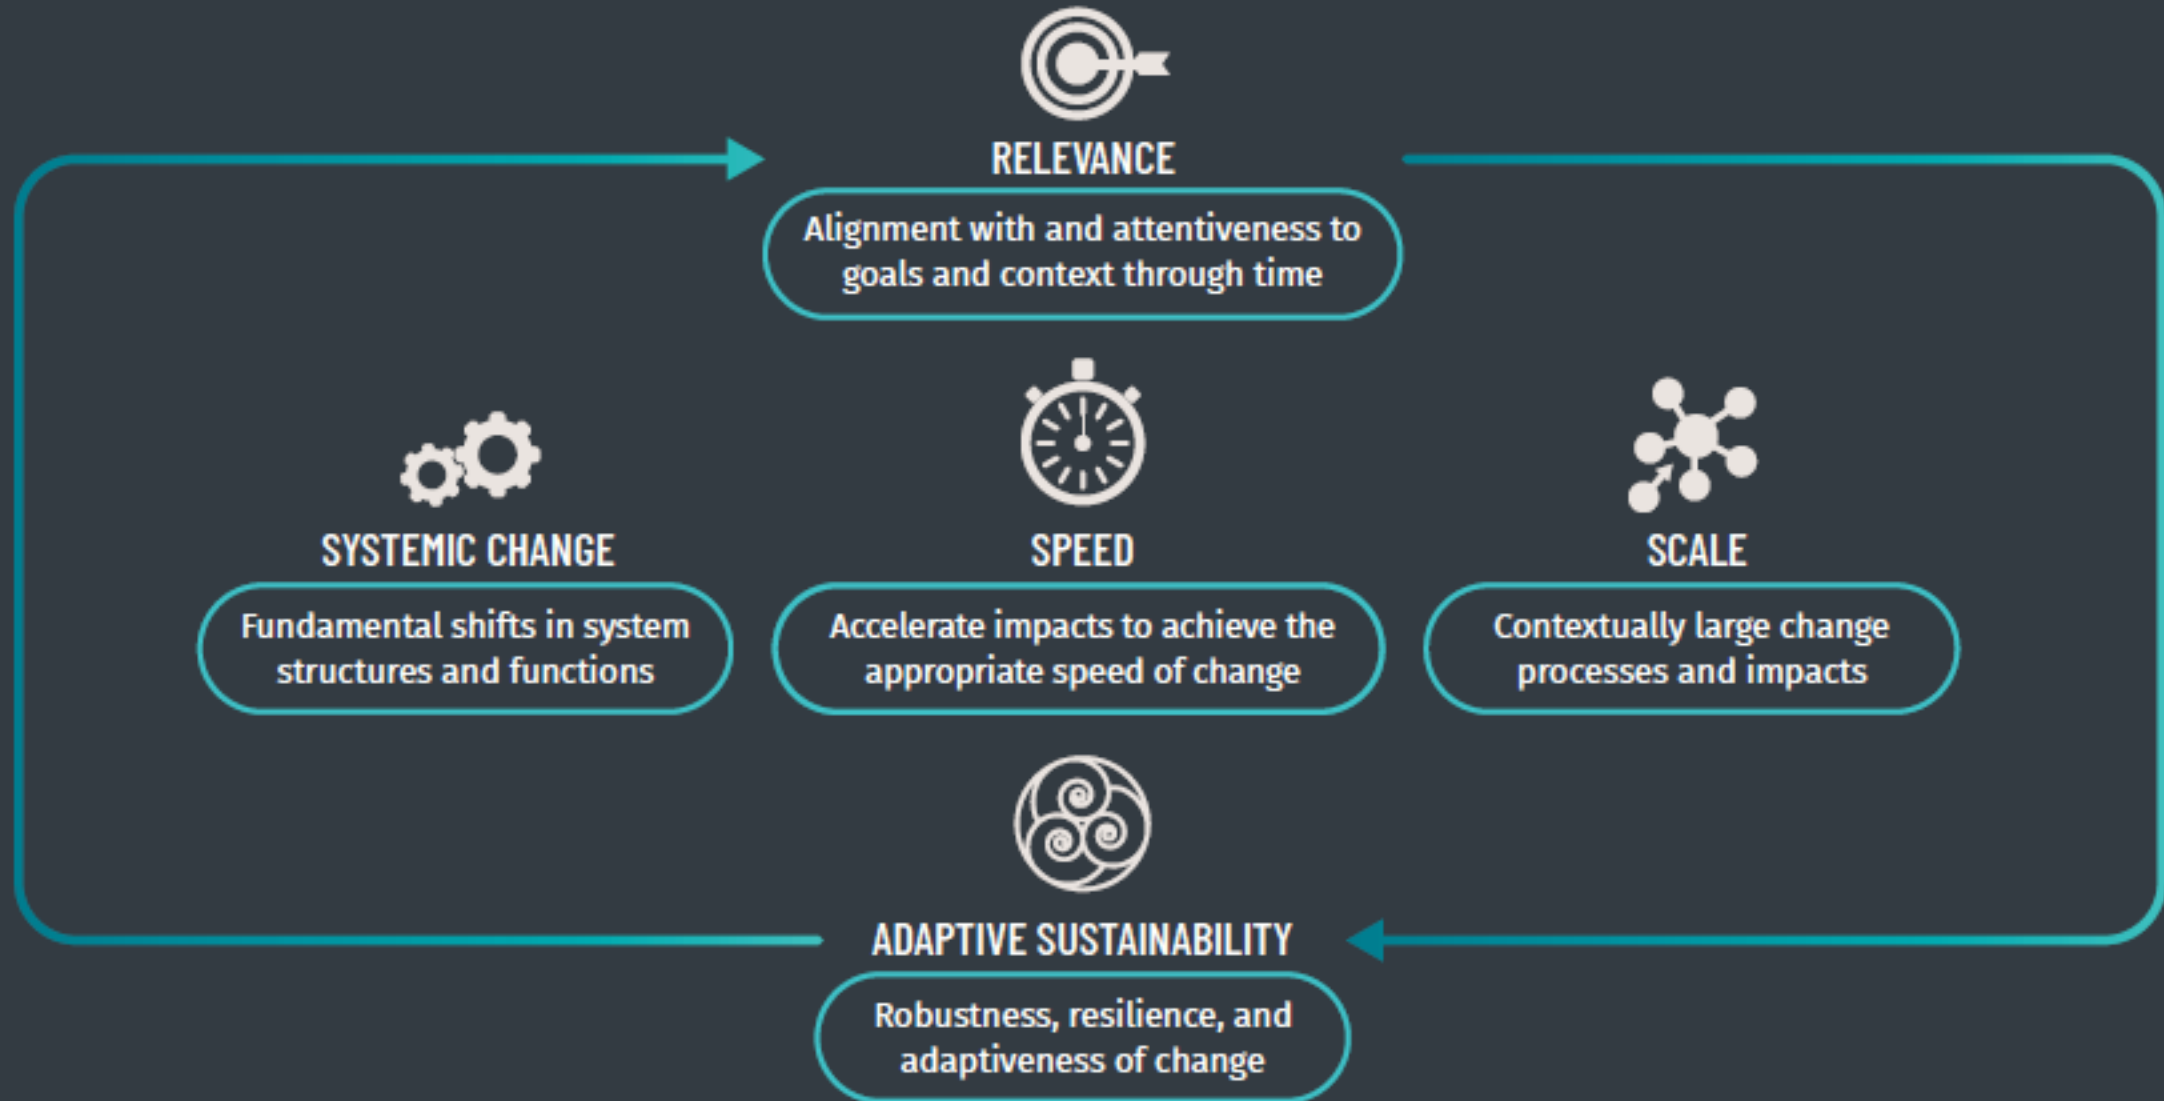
RELEVANCE

Alignment with and attentiveness to goals and context through time

SYSTEMIC CHANGE

Fundamental shifts in system structures and functions

SPEED

Accelerate impacts to achieve the appropriate speed of change

SCALE

Contextually large change processes and impacts

ADAPTIVE SUSTAINABILITY

Robustness, resilience, and adaptiveness of change